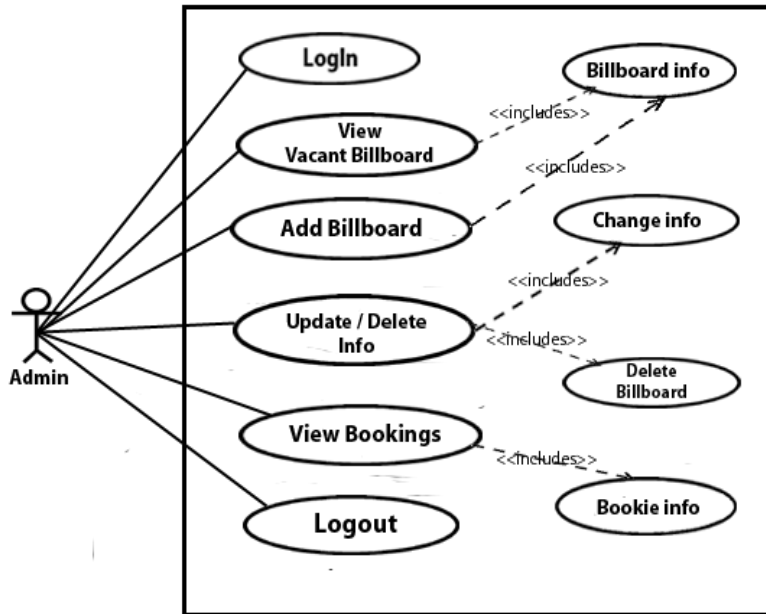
LogIn
Billboard info
<<includes>>
View Vacant Billboard
<<includes>>
Add Billboard
Change info
<<includes>>
Update / Delete Info
<<includes>>
Admin
Delete Billboard
View Bookings
<<includes>>
Bookie info
Logout